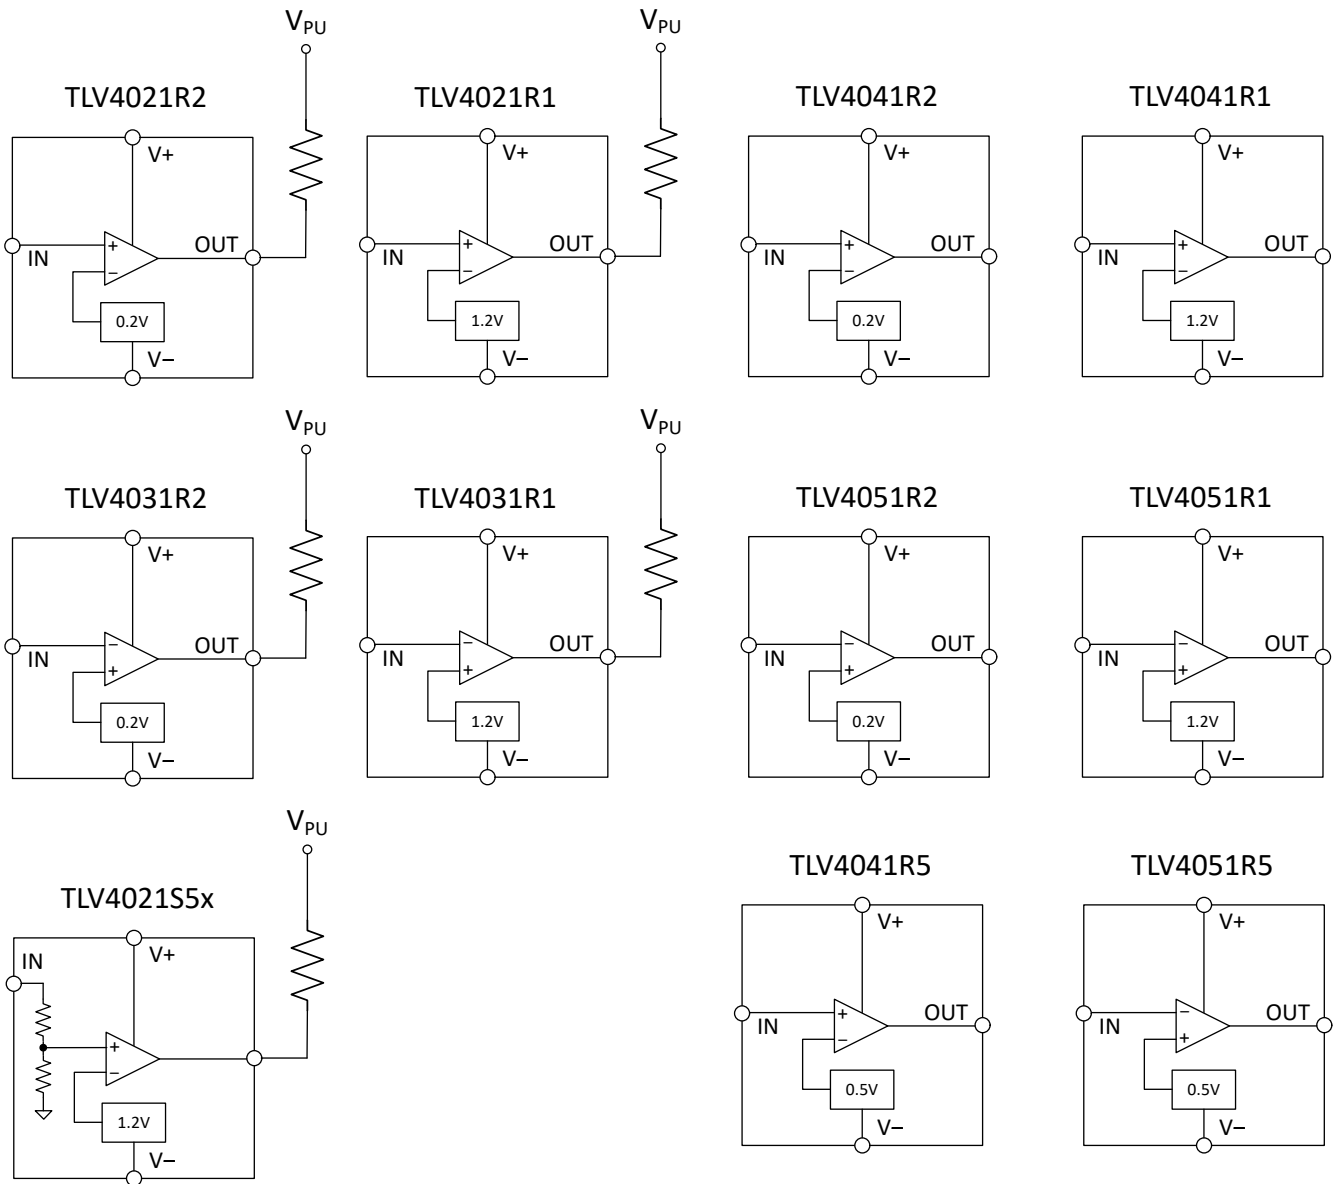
$V_{PU}$ $V_{PU}$

TLV4021R2
V+
+
−
IN
OUT
0.2V
V−

TLV4021R1
V+
+
−
IN
OUT
1.2V
V−

TLV4041R2
V+
+
−
IN
OUT
0.2V
V−

TLV4041R1
V+
+
−
IN
OUT
1.2V
V−

$V_{PU}$ $V_{PU}$

TLV4031R2
V+
−
+
IN
OUT
0.2V
V−

TLV4031R1
V+
−
+
IN
OUT
1.2V
V−

TLV4051R2
V+
−
+
IN
OUT
0.2V
V−

TLV4051R1
V+
−
+
IN
OUT
1.2V
V−

$V_{PU}$

TLV4021S5x
IN
V+
+
−
1.2V
V−

TLV4041R5
V+
+
−
IN
OUT
0.5V
V−

TLV4051R5
V+
−
+
IN
OUT
0.5V
V−